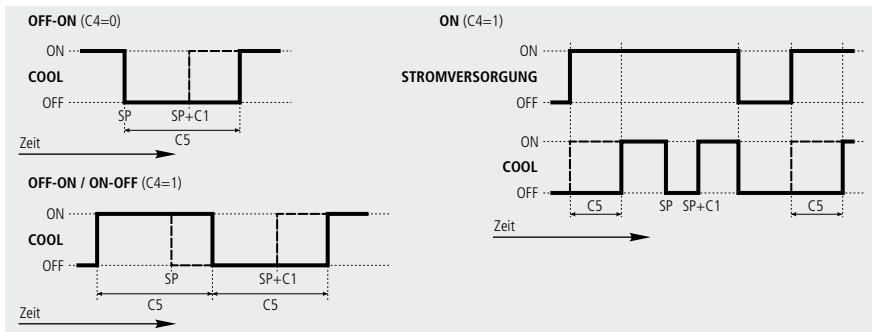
**OFF-ON** (C4=0)

ON

**COOL**

OFF

SP

SP+C1

C5

Zeit

**OFF-ON / ON-OFF** (C4=1)

ON

**COOL**

OFF

SP

SP+C1

C5

C5

Zeit

**ON** (C4=1)

ON

**STROMVERSORGUNG**

OFF

ON

**COOL**

OFF

C5

SP

SP+C1

C5

Zeit